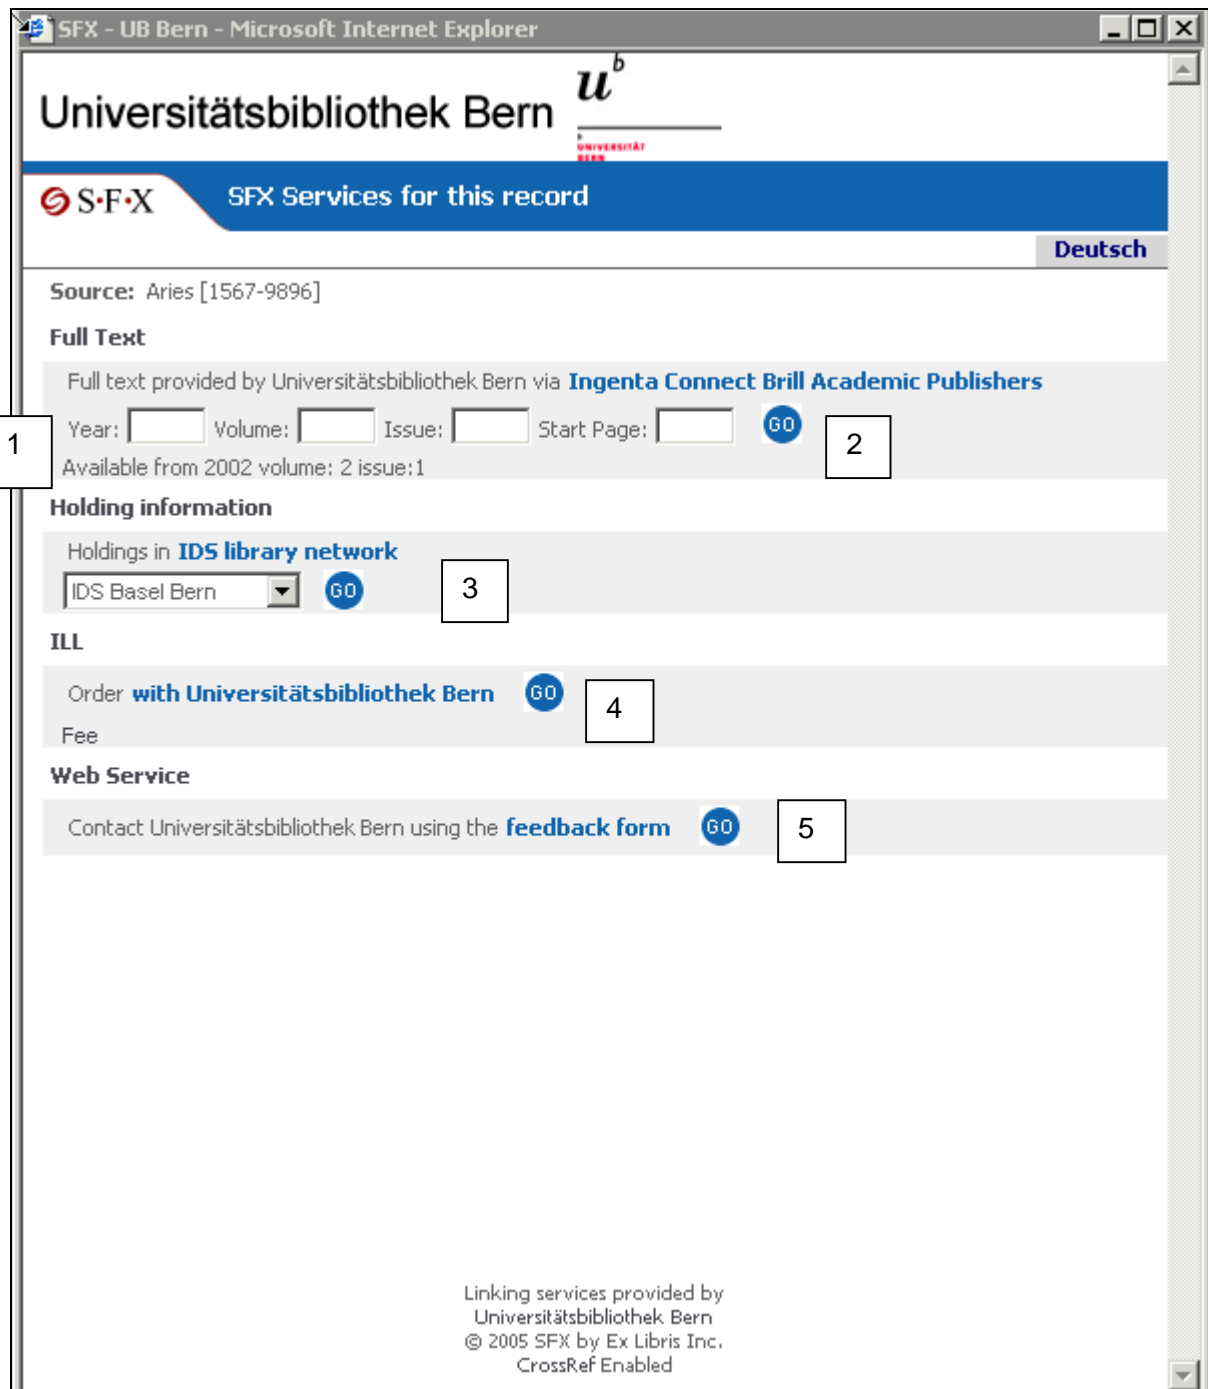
SFX - UB Bern - Microsoft Internet Explorer

Universitätsbibliothek Bern

$u^b$

UNIVERSITÄT BERN

S·F·X

SFX Services for this record

Deutsch

Source: Aries [1567-9896]

Full Text

Full text provided by Universitätsbibliothek Bern via Ingenta Connect Brill Academic Publishers

Year: Volume: Issue: Start Page: GO

1

2

Available from 2002 volume: 2 issue:1

Holding information

Holdings in IDS library network

IDS Basel Bern GO

3

ILL

Order with Universitätsbibliothek Bern GO

4

Fee

Web Service

Contact Universitätsbibliothek Bern using the feedback form GO

5

Linking services provided by
Universitätsbibliothek Bern
© 2005 SFX by Ex Libris Inc.
CrossRef Enabled